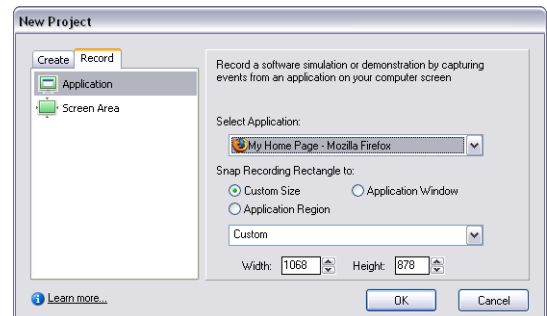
New Project

Create Record

Application

Screen Area

Record a software simulation or demonstration by capturing events from an application on your computer screen

Select Application:

My Home Page - Mozilla Firefox

Snap Recording Rectangle to:

Custom Size

Application Window

Application Region

Custom

Width: 1068

Height: 878

Learn more...

OK

Cancel